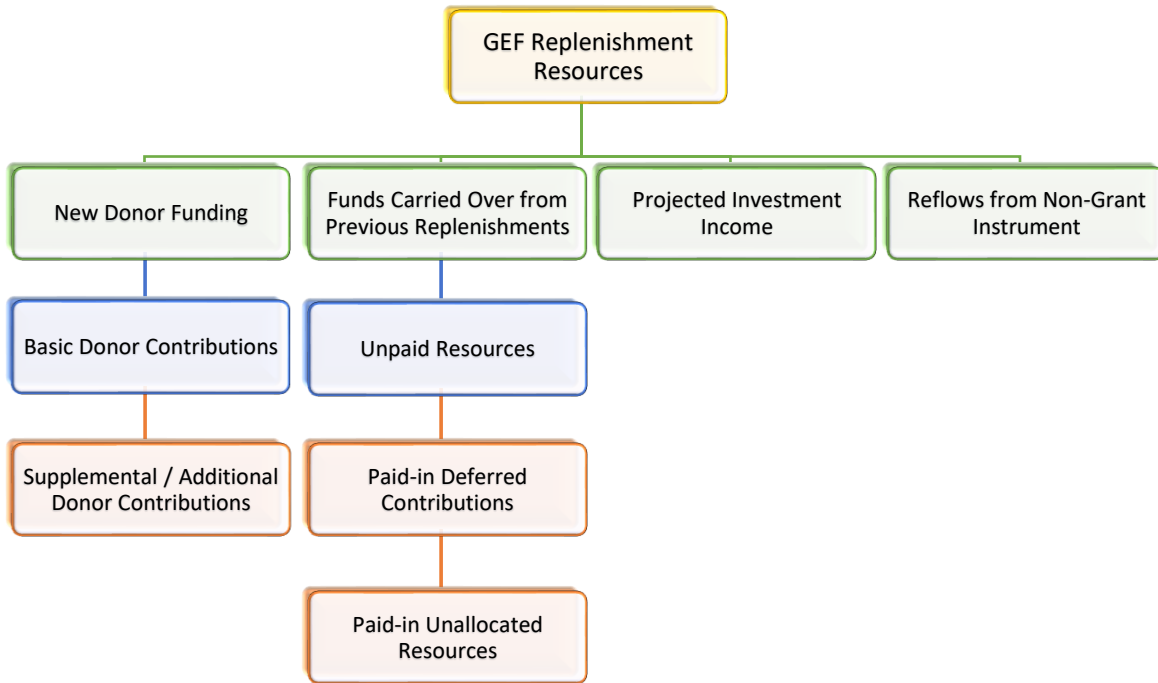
GEF Replenishment Resources

New Donor Funding

Funds Carried Over from Previous Replenishments

Projected Investment Income

Reflows from Non-Grant Instrument

Basic Donor Contributions

Unpaid Resources

Supplemental / Additional Donor Contributions

Paid-in Deferred Contributions

Paid-in Unallocated Resources